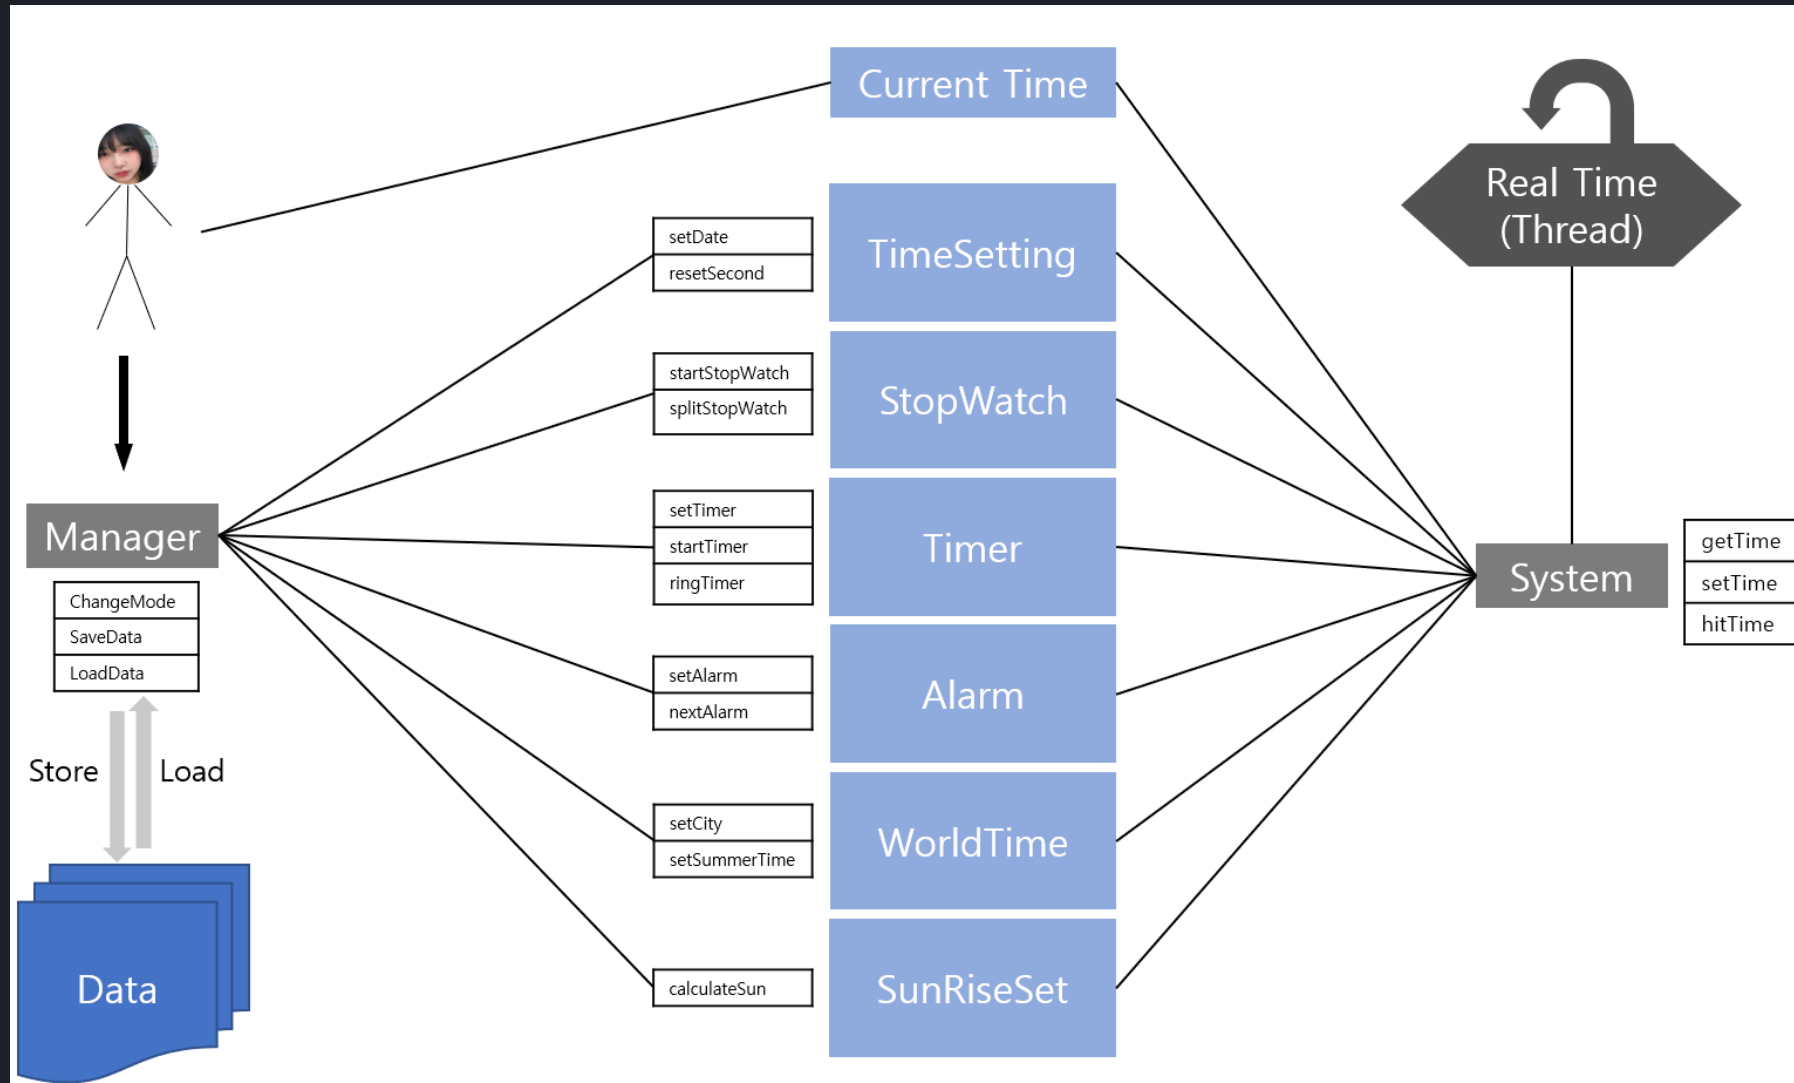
Current Time

Real Time (Thread)

setDate
resetSecond

TimeSetting

startStopWatch
splitStopWatch

StopWatch

setTimer
startTimer
ringTimer

Timer

Manager

ChangeMode
SaveData
LoadData

System

getTime
setTime
hitTime

setAlarm
nextAlarm

Alarm

Store

Load

setCity
setSummerTime

WorldTime

Data

calculateSun

SunRiseSet